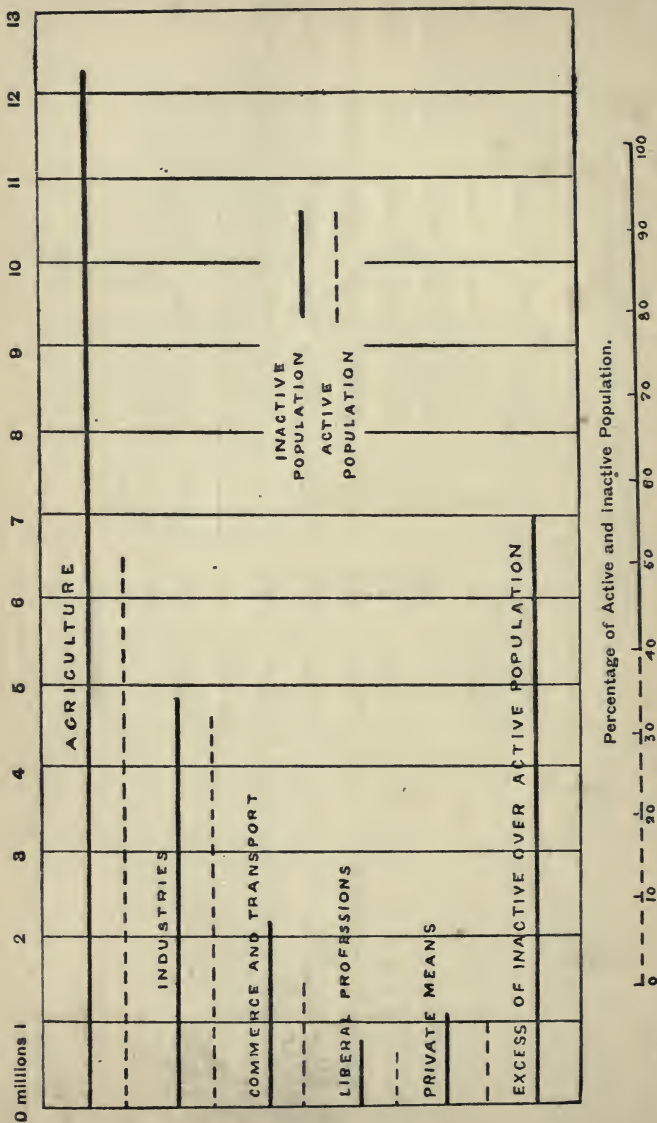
0 millions 1
2
3
4
5
6
7
8
9
10
11
12
13

AGRICULTURE

INDUSTRIES

COMMERCE AND TRANSPORT

LIBERAL PROFESSIONS

PRIVATE MEANS

EXCESS OF INACTIVE OVER ACTIVE POPULATION

INACTIVE POPULATION

ACTIVE POPULATION

0
10
20
30
40
50
60
70
80
90
100

Percentage of Active and Inactive Population.